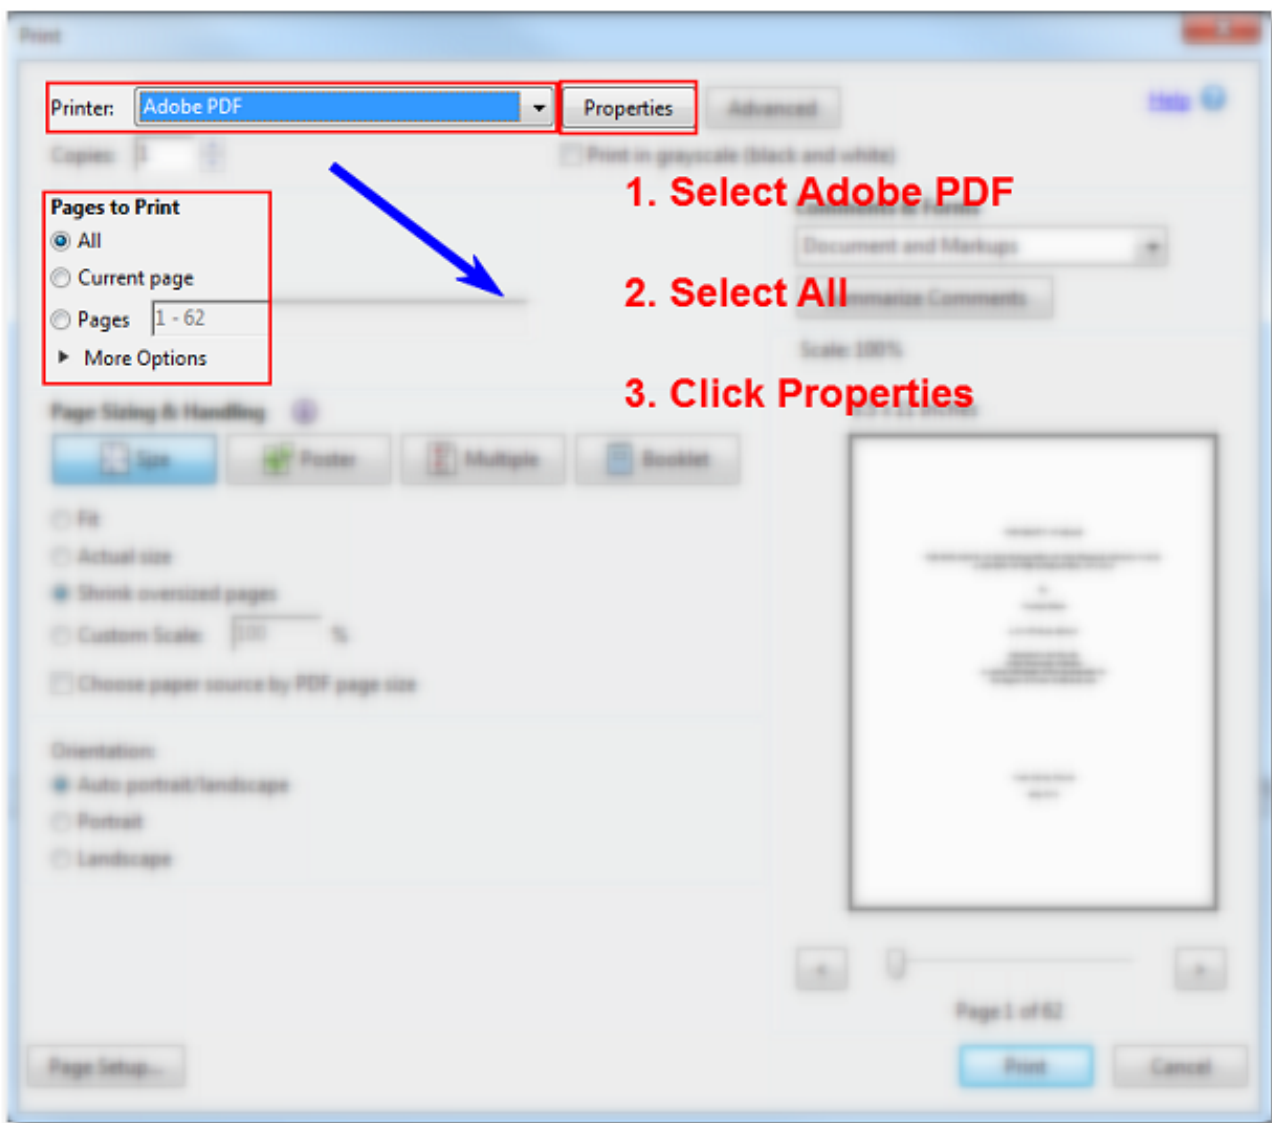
Print

Printer: Adobe PDF

Properties

Advanced

Help

Copies: 1

Print in grayscale (black and white)

1. Select Adobe PDF

Pages to Print
All
Current page
Pages 1 - 62
More Options

Document and Markups

2. Select All

Summarize Comments

Scale: 100%

3. Click Properties

Page Sizing & Handling

Size

Poster

Multiple

Booklet

Fit

Actual size

Shrink oversized pages

Custom Scale: 100 %

Choose paper source by PDF page size

Orientation:

Auto portrait/landscape

Portrait

Landscape

Page 1 of 62

Page Setup...

Print

Cancel